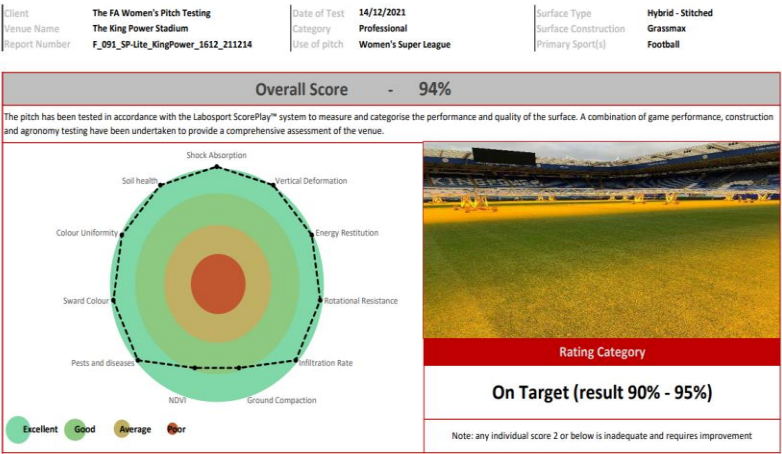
| Client | The FA Women's Pitch Testing | Date of Test | 14/12/2021 | Surface Type | Hybrid - Stitched |
|---|---|---|---|---|---|
| Venue Name | The King Power Stadium | Category | Professional | Surface Construction | Grassmax |
| Report Number | F_091_SP-Lite_KingPower_1612_211214 | Use of pitch | Women's Super League | Primary Sport(s) | Football |

Overall Score - 94%

The pitch has been tested in accordance with the Labosport ScorePlay™ system to measure and categorise the performance and quality of the surface. A combination of game performance, construction and agronomy testing have been undertaken to provide a comprehensive assessment of the venue.

Shock Absorption
Vertical Deformation
Energy Restitution
Rotational Resistance
Infiltration Rate
Ground Compaction
NDVI
Pests and diseases
Sward Colour
Colour Uniformity
Soil health

Excellent Good Average Poor

Rating Category

On Target (result 90% - 95%)

Note: any individual score 2 or below is inadequate and requires improvement